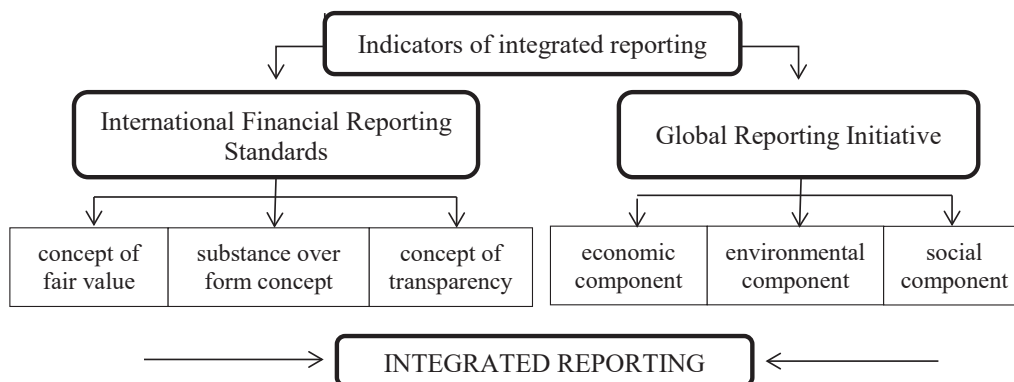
Indicators of integrated reporting

International Financial Reporting Standards

Global Reporting Initiative

concept of fair value

substance over form concept

concept of transparency

economic component

environmental component

social component

INTEGRATED REPORTING